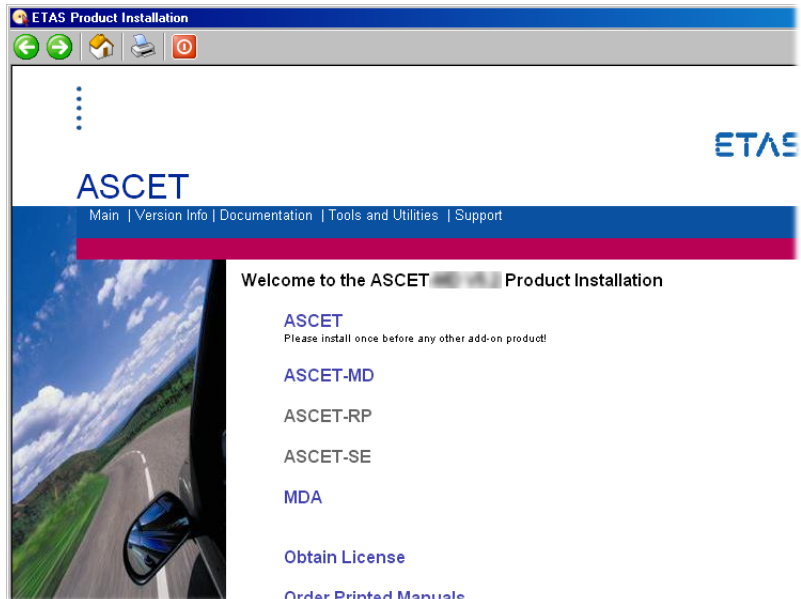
ETAS Product Installation

ETAS

ASCET

Main | Version Info | Documentation | Tools and Utilities | Support

Welcome to the ASCET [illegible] Product Installation

ASCET
Please install once before any other add-on product!

ASCET-MD

ASCET-RP

ASCET-SE

MDA

Obtain License

Order Printed Manuals